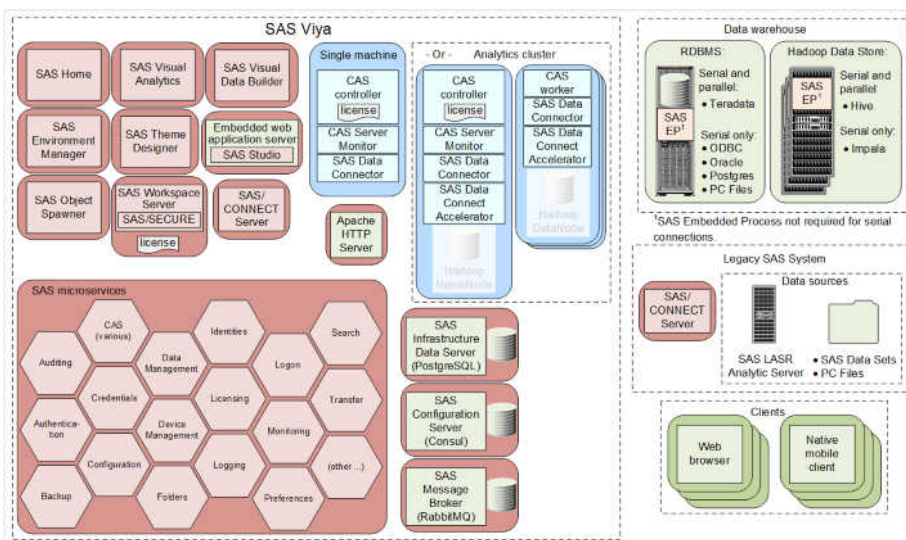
SAS Viya

SAS Home

SAS Visual Analytics

SAS Visual Data Builder

SAS Environment Manager

SAS Theme Designer

Embedded web application server

SAS Studio

SAS Object Spawner

SAS Workspace Server

SAS/SECURE

license

SAS/ CONNECT Server

Single machine

CAS controller

license

CAS Server Monitor

SAS Data Connector

Apache HTTP Server

- Or - Analytics cluster

CAS controller

license

CAS Server Monitor

SAS Data Connector

SAS Data Connect Accelerator

Hadoop NameNode

CAS worker

SAS Data Connector

SAS Data Connect Accelerator

Hadoop DataNode

SAS microservices

Auditing

CAS (various)

Data Management

Identities

Logon

Search

Credentials

Licensing

Transfer

Authentication

Device Management

Monitoring

Configuration

Logging

(other ...)

Backup

Folders

Preferences

SAS Infrastructure Data Server (PostgreSQL)

SAS Configuration Server (Consul)

SAS Message Broker (RabbitMQ)

Data warehouse

RDBMS:

SAS EP$^1$

Serial and parallel:

• Teradata

Serial only:

• ODBC

• Oracle

• Postgres

• PC Files

Hadoop Data Store:

SAS EP$^1$

Serial and parallel:

• Hive

Serial only:

• Impala

$^1$SAS Embedded Process not required for serial connections.

Legacy SAS System

SAS/ CONNECT Server

Data sources

SAS LASR Analytic Server

• SAS Data Sets

• PC Files

Clients

Web browser

Native mobile client